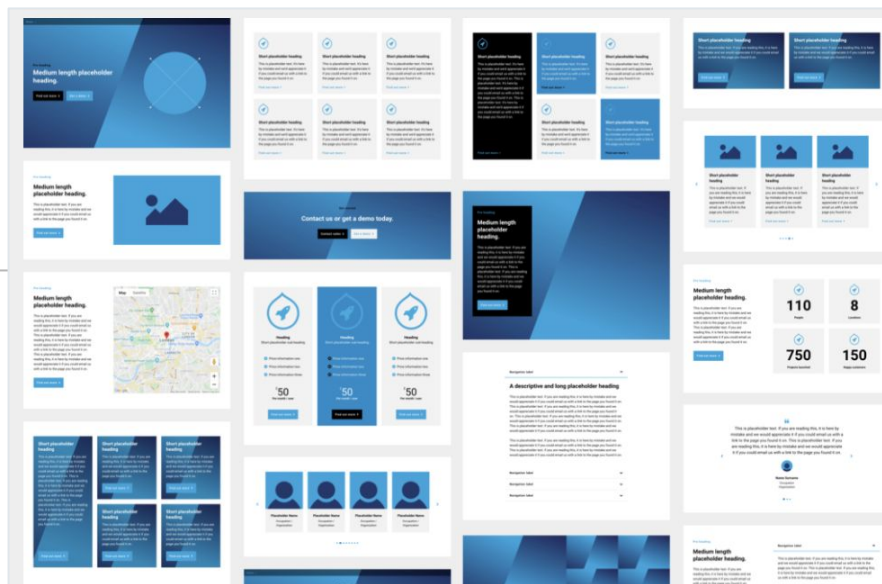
Medium length placeholder heading.

Short placeholder heading
Short placeholder heading
Short placeholder heading
Short placeholder heading
Short placeholder heading
Short placeholder heading

Short placeholder heading
Short placeholder heading
Short placeholder heading
Short placeholder heading
Short placeholder heading
Short placeholder heading

Short placeholder heading
Short placeholder heading

Medium length placeholder heading.

Contact us or get a demo today.

Medium length placeholder heading.

Short placeholder heading
Short placeholder heading
Short placeholder heading

Medium length placeholder heading.

Heading
Heading
Heading

$50
$50
$50

Medium length placeholder heading.

110
8
750
150

A descriptive and long placeholder heading

Short placeholder heading
Short placeholder heading
Short placeholder heading
Short placeholder heading
Short placeholder heading
Short placeholder heading

Placeholder Name
Placeholder Name
Placeholder Name
Placeholder Name

This is placeholder text. If you are reading this, it is here by mistake and we would appreciate it if you could email us with a link to the page you found it on. This is placeholder text. If you are reading this, it is here by mistake and we would appreciate it if you could email us with a link to the page you found it on.

Medium length placeholder heading.